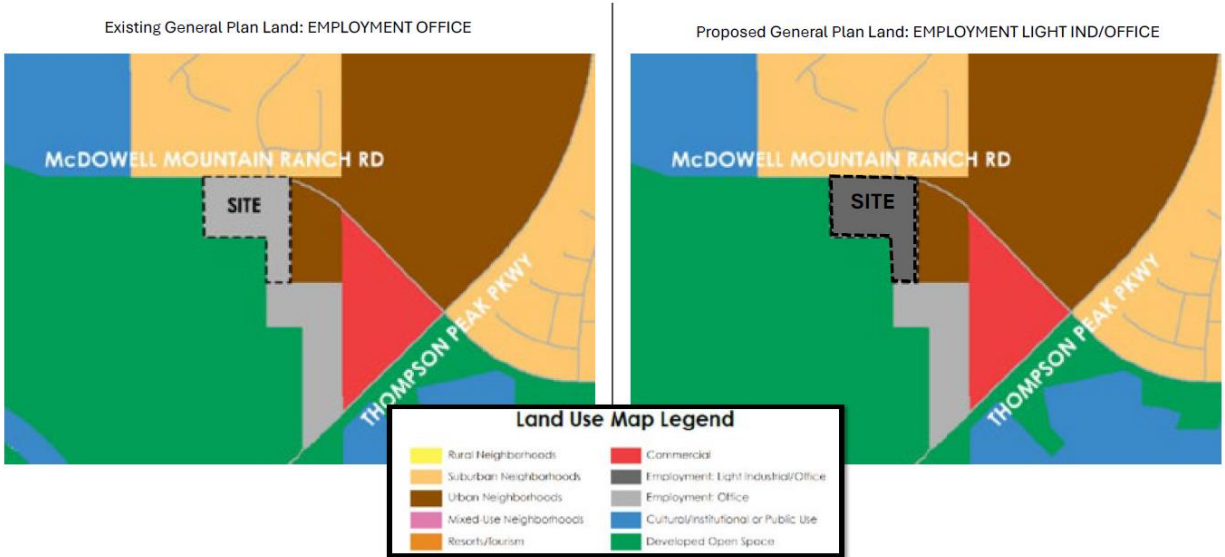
Existing General Plan Land: EMPLOYMENT OFFICE

McDOWELL MOUNTAIN RANCH RD

SITE

THOMPSON PEAK PKWY

Proposed General Plan Land: EMPLOYMENT LIGHT IND/OFFICE

McDOWELL MOUNTAIN RANCH RD

SITE

THOMPSON PEAK PKWY

Land Use Map Legend

Rural Neighborhoods
Suburban Neighborhoods
Urban Neighborhoods
Mixed-Use Neighborhoods
Resorts/Tourism
Commercial
Employment: Light Industrial/Office
Employment: Office
Cultural/Institutional or Public Use
Developed Open Space